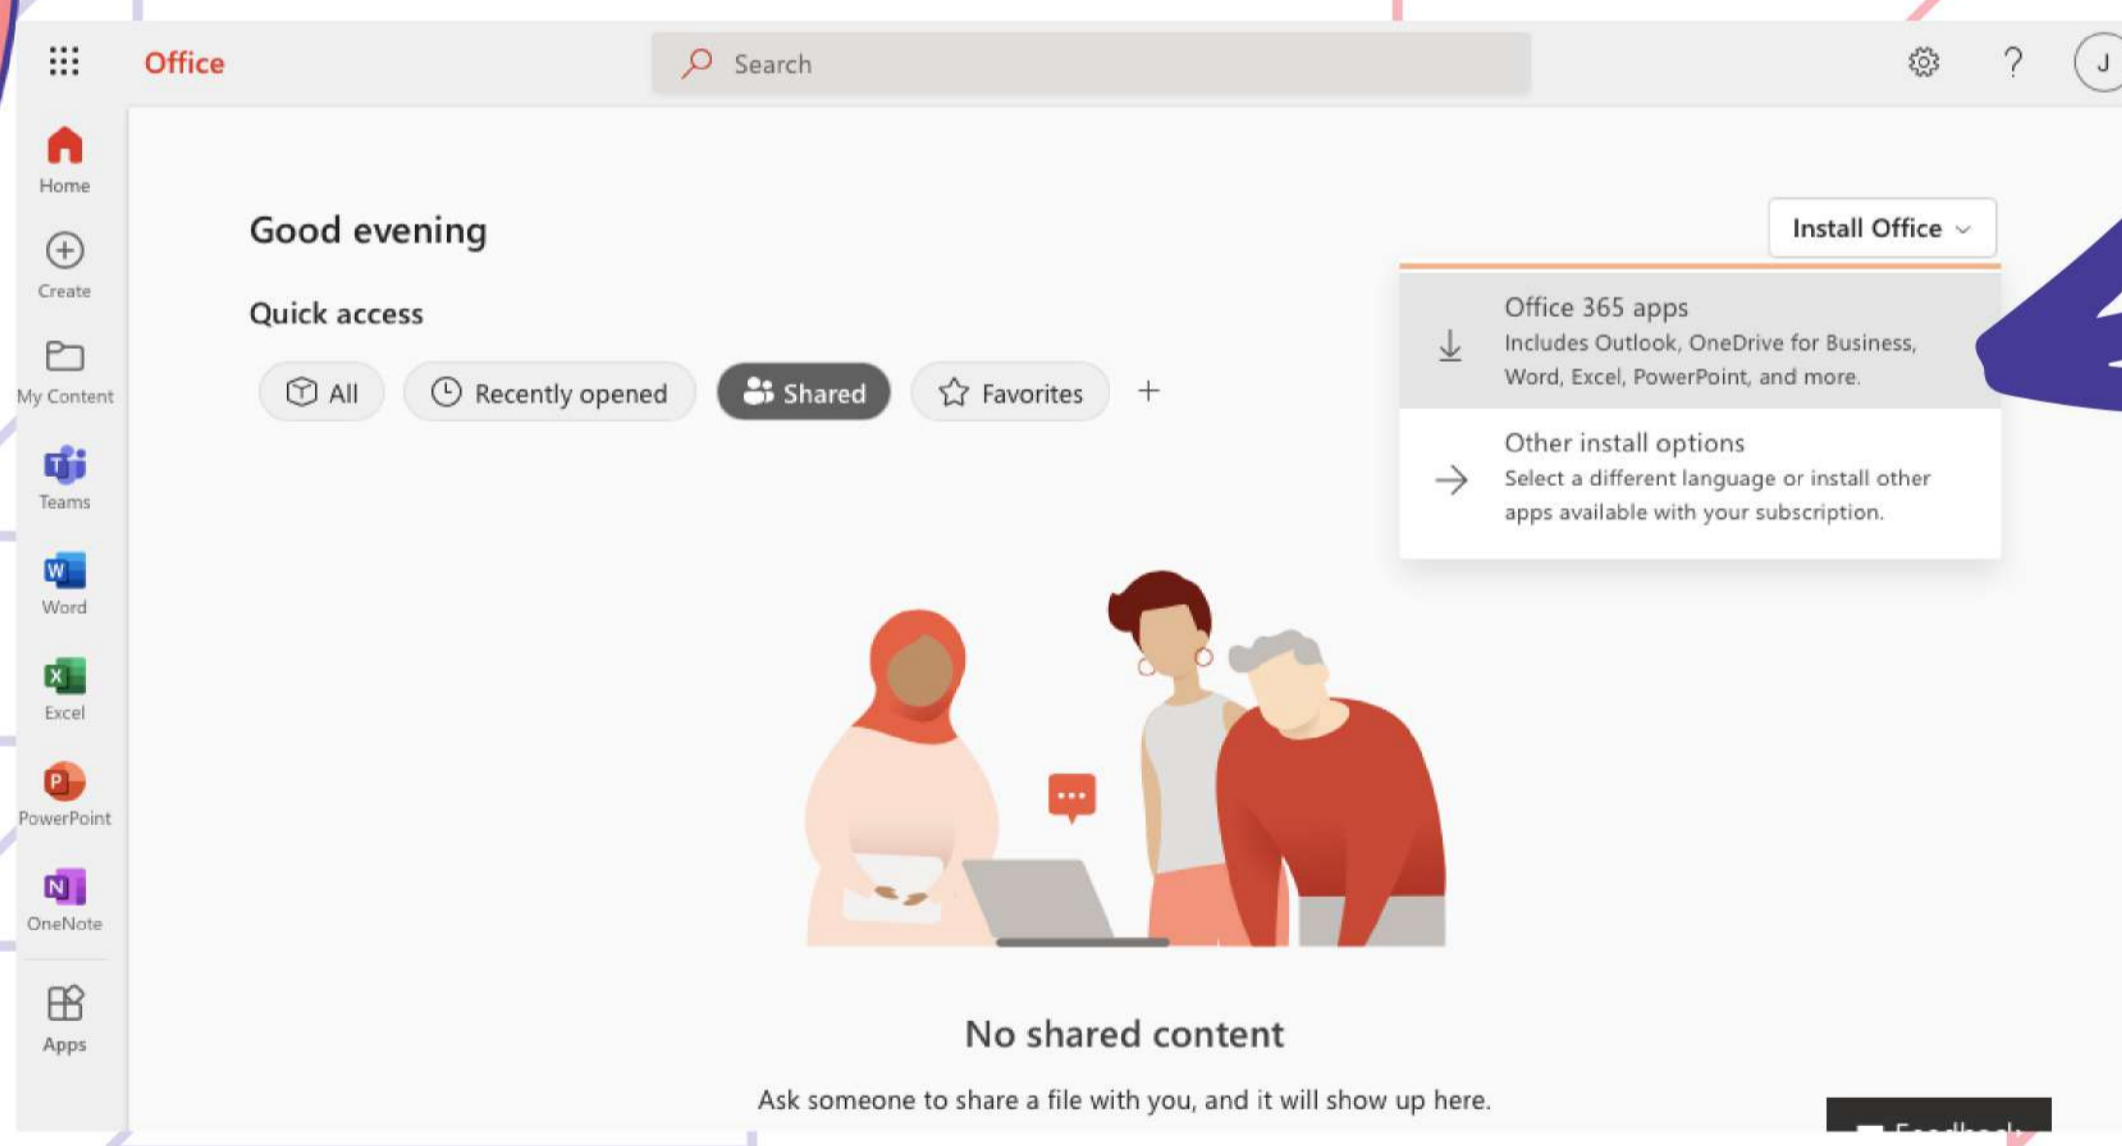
Office

Search

?

J

Home

Create

My Content

Teams

Word

Excel

PowerPoint

OneNote

Apps

Good evening

Install Office

Quick access

All

Recently opened

Shared

Favorites

+

Office 365 apps
Includes Outlook, OneDrive for Business, Word, Excel, PowerPoint, and more.

Other install options
Select a different language or install other apps available with your subscription.

No shared content

Ask someone to share a file with you, and it will show up here.

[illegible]